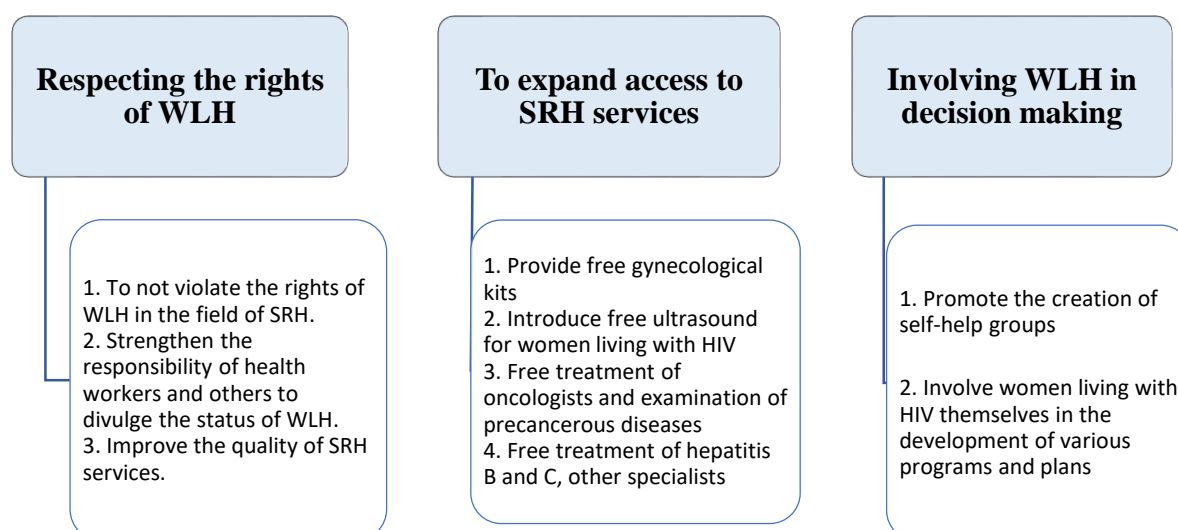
Respecting the rights of WLH

1. To not violate the rights of WLH in the field of SRH.
2. Strengthen the responsibility of health workers and others to divulge the status of WLH.
3. Improve the quality of SRH services.

To expand access to SRH services

1. Provide free gynecological kits
2. Introduce free ultrasound for women living with HIV
3. Free treatment of oncologists and examination of precancerous diseases
4. Free treatment of hepatitis B and C, other specialists

Involving WLH in decision making

1. Promote the creation of self-help groups

2. Involve women living with HIV themselves in the development of various programs and plans